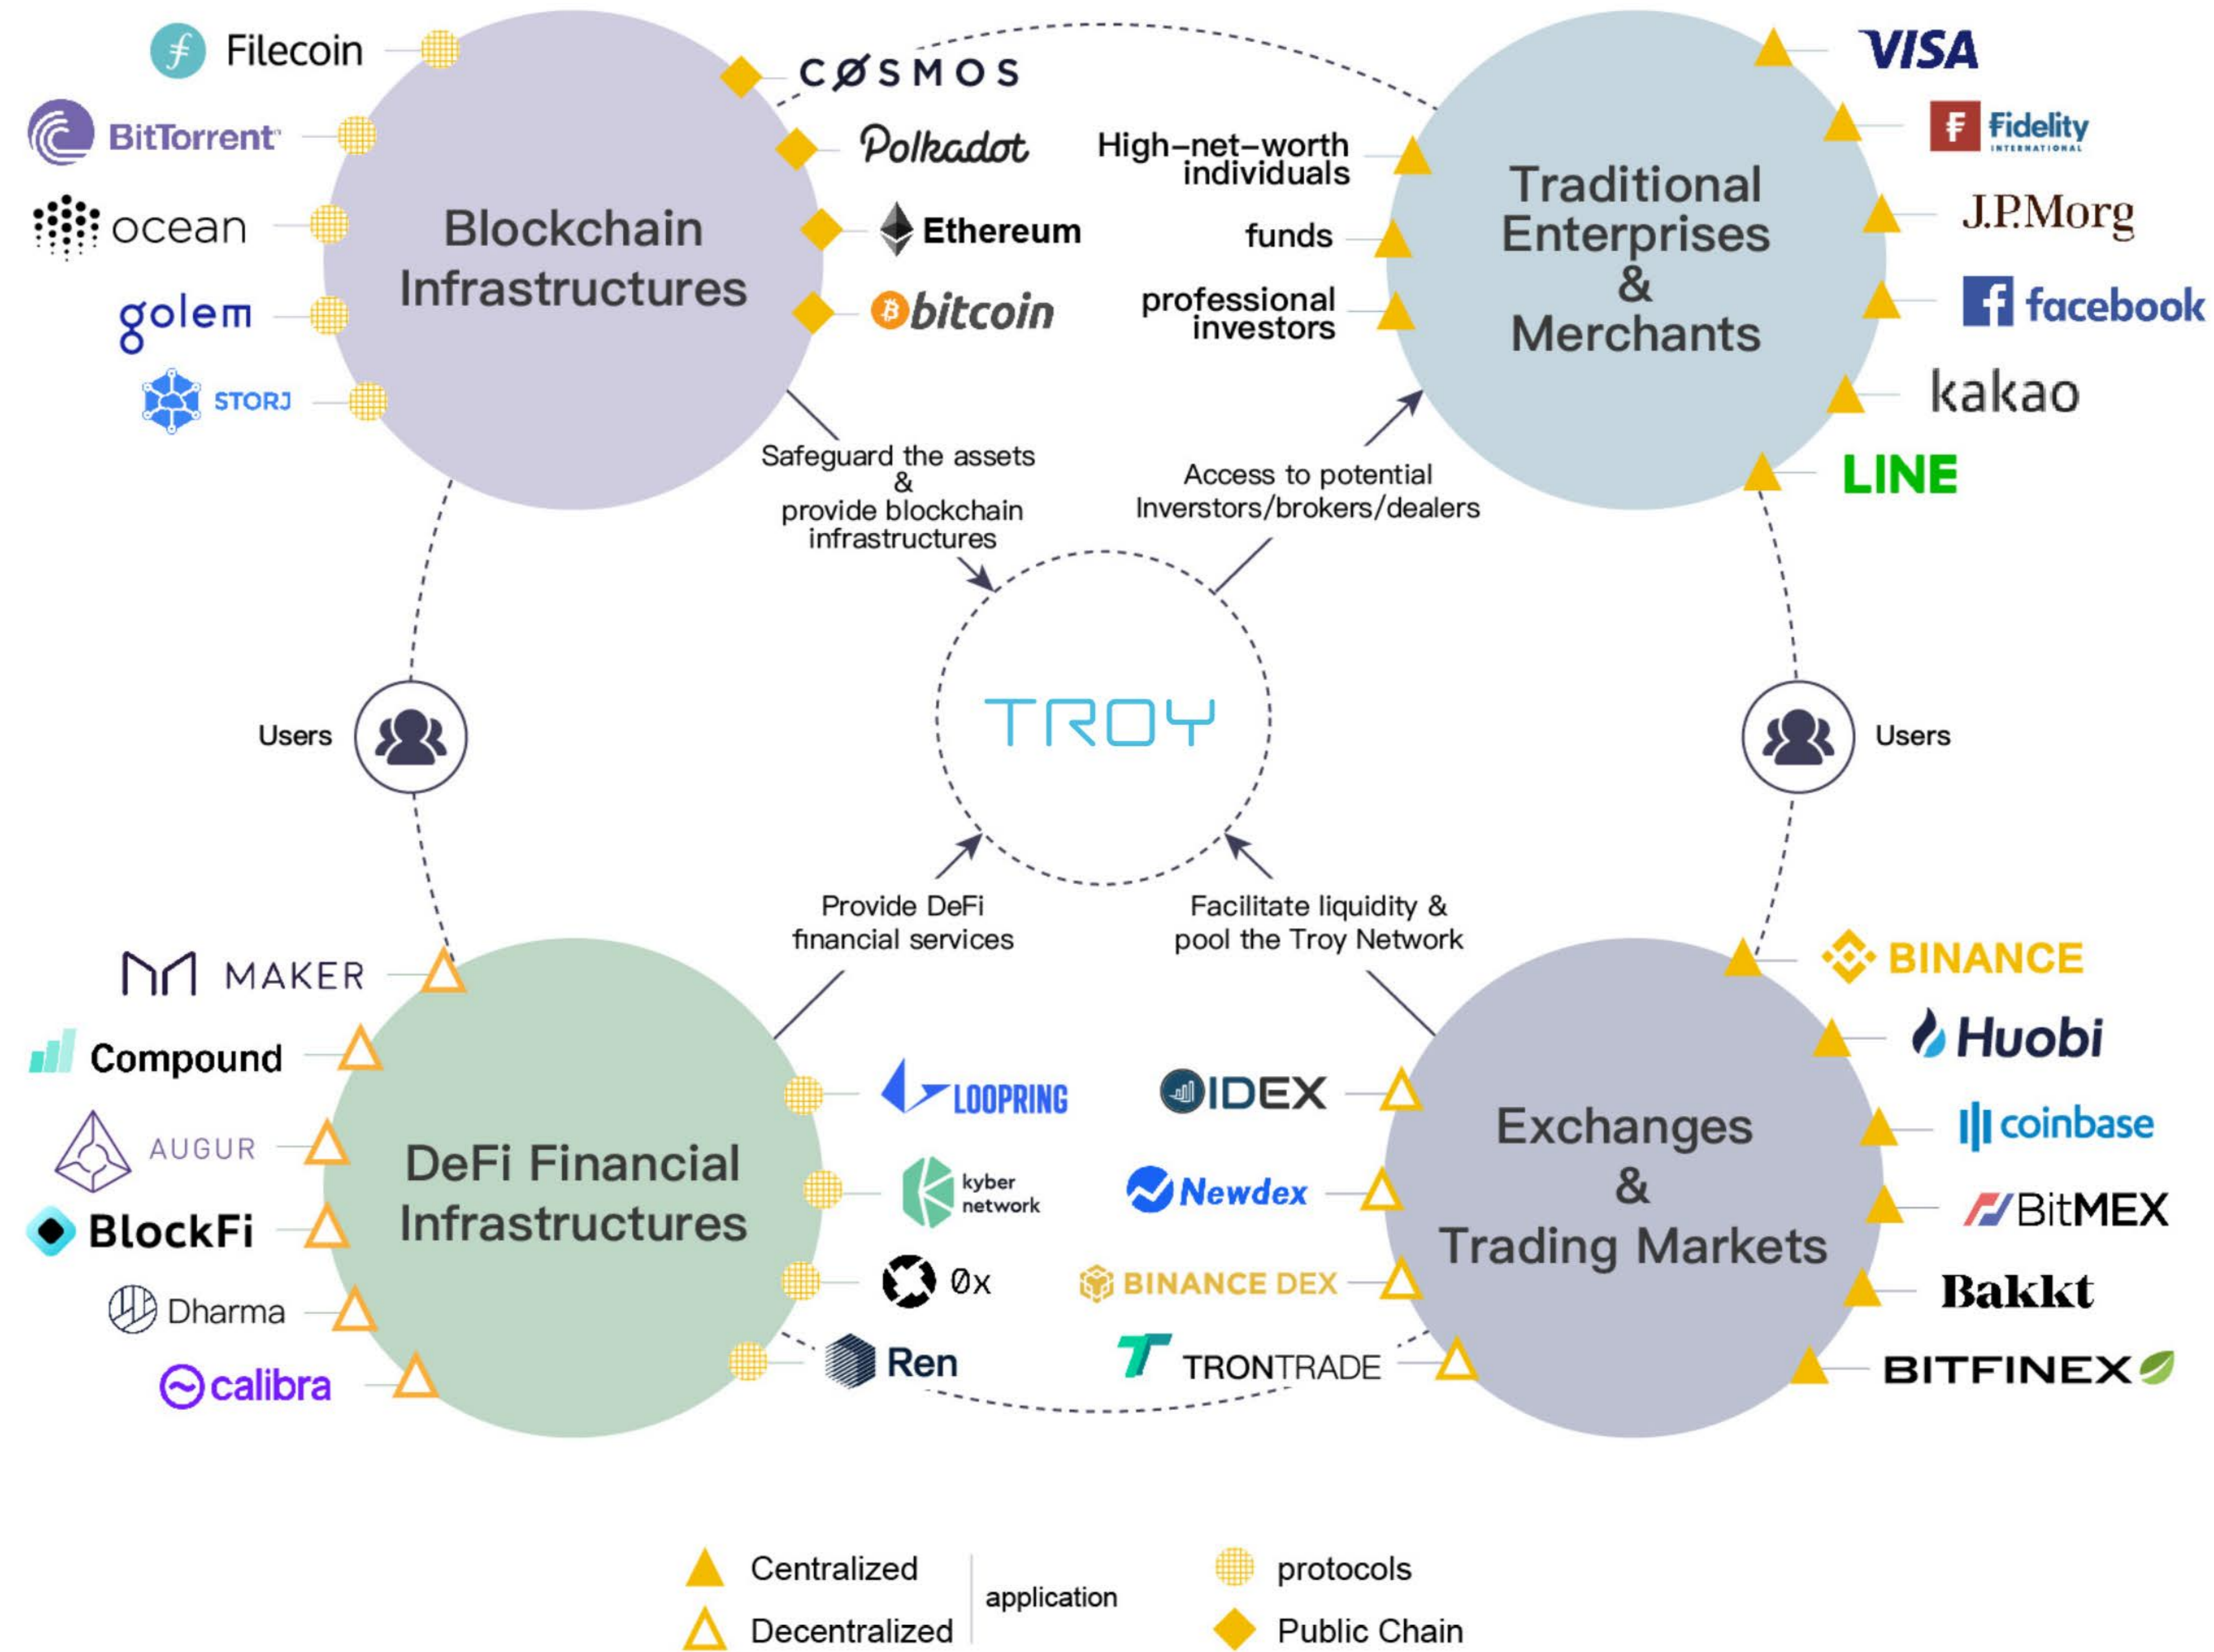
Filecoin
BitTorrent
ocean
golem
STORJ

Blockchain Infrastructures

COSMOS
Polkadot
Ethereum
bitcoin

High-net-worth individuals
funds
professional investors

Traditional Enterprises & Merchants

VISA
Fidelity INTERNATIONAL
J.P.Morg
facebook
kakao
LINE

Safeguard the assets & provide blockchain infrastructures

Access to potential Inverstors/brokers/dealers

Users

TROY

Users

Provide DeFi financial services

Facilitate liquidity & pool the Troy Network

MAKER
Compound
AUGUR
BlockFi
Dharma
calibra

DeFi Financial Infrastructures

LOOPRING
kyber network
0x
Ren

IDEX
Newdex
BINANCE DEX
TRONTRADE

Exchanges & Trading Markets

BINANCE
Huobi
coinbase
BitMEX
Bakkt
BITFINEX

Centralized
Decentralized
application
protocols
Public Chain